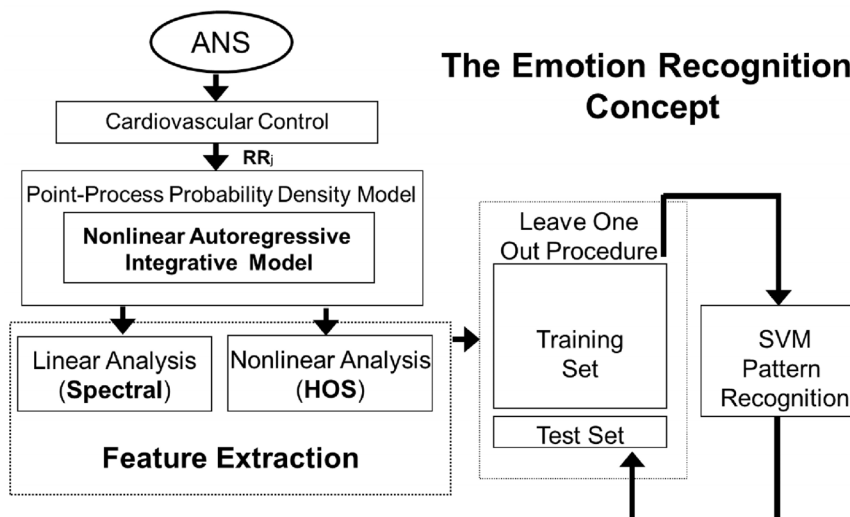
ANS

The Emotion Recognition Concept

Cardiovascular Control

$RR_j$

Point-Process Probability Density Model

Nonlinear Autoregressive Integrative Model

Leave One Out Procedure

Training Set

Test Set

SVM Pattern Recognition

Linear Analysis (Spectral)

Nonlinear Analysis (HOS)

Feature Extraction